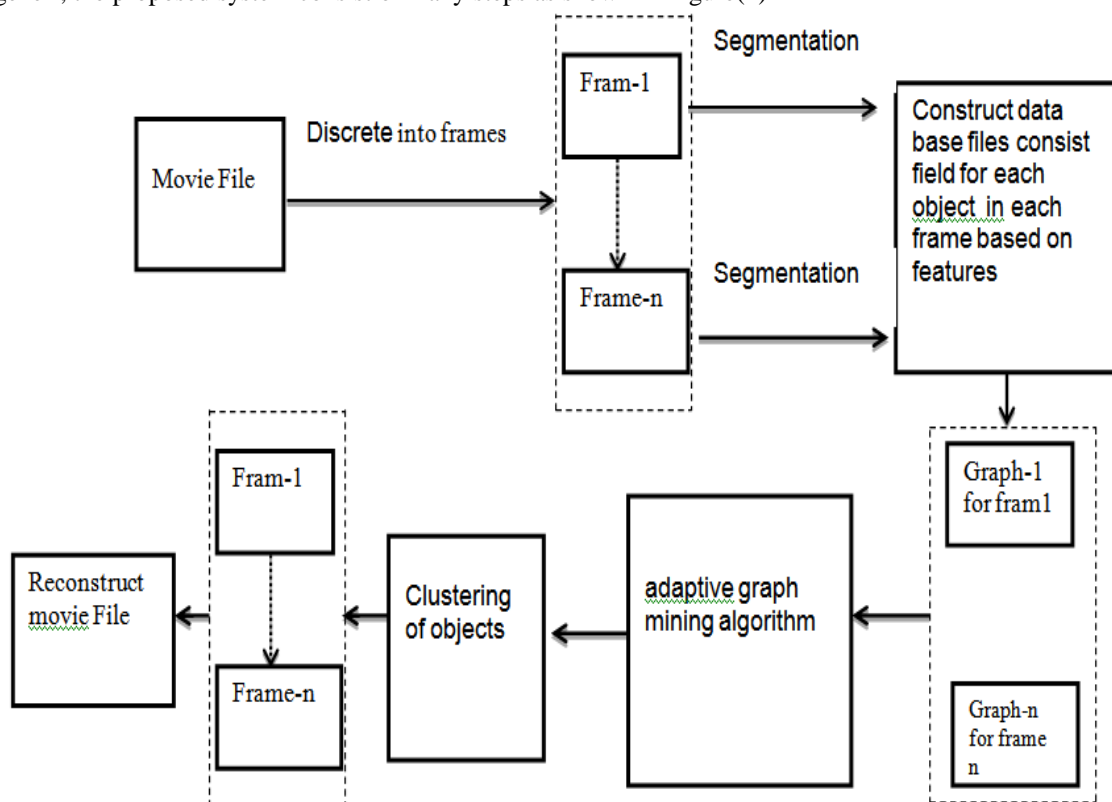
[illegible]

Movie File

Discrete into frames

Fram-1

Frame-n

Segmentation

Segmentation

Construct data base files consist field for each object in each frame based on features

Graph-1 for fram1

Graph-n for frame n

adaptive graph mining algorithm

Clustering of objects

Fram-1

Frame-n

Reconstruct movie File